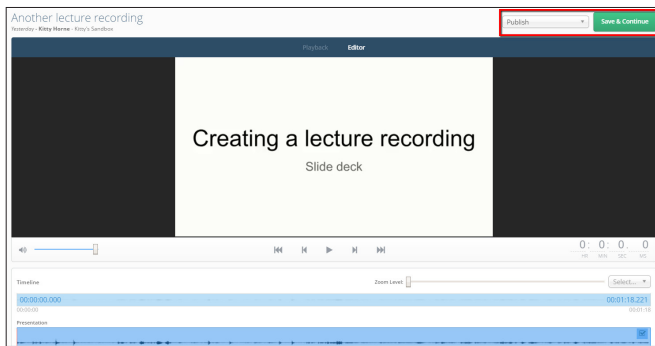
Another lecture recording
Yesterday - Kitty Horne - Kitty's Sandbox

Publish
Save & Continue

Playback
Editor

Creating a lecture recording
Slide deck

0: 0: 0. 0
HR MIN SEC MS

Timeline
Zoom Level:
Select...
00:00:00.000
00:01:18.221
00:00:00
00:01:18
Presentation